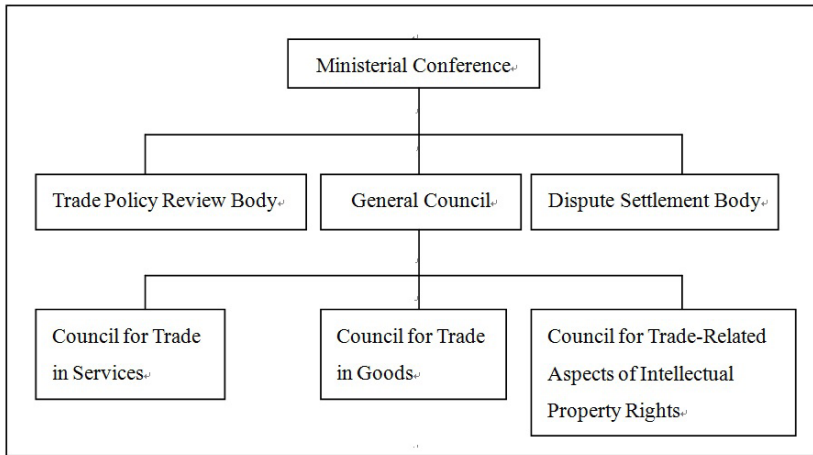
Ministerial Conference

Trade Policy Review Body

General Council

Dispute Settlement Body

Council for Trade in Services

Council for Trade in Goods

Council for Trade-Related Aspects of Intellectual Property Rights